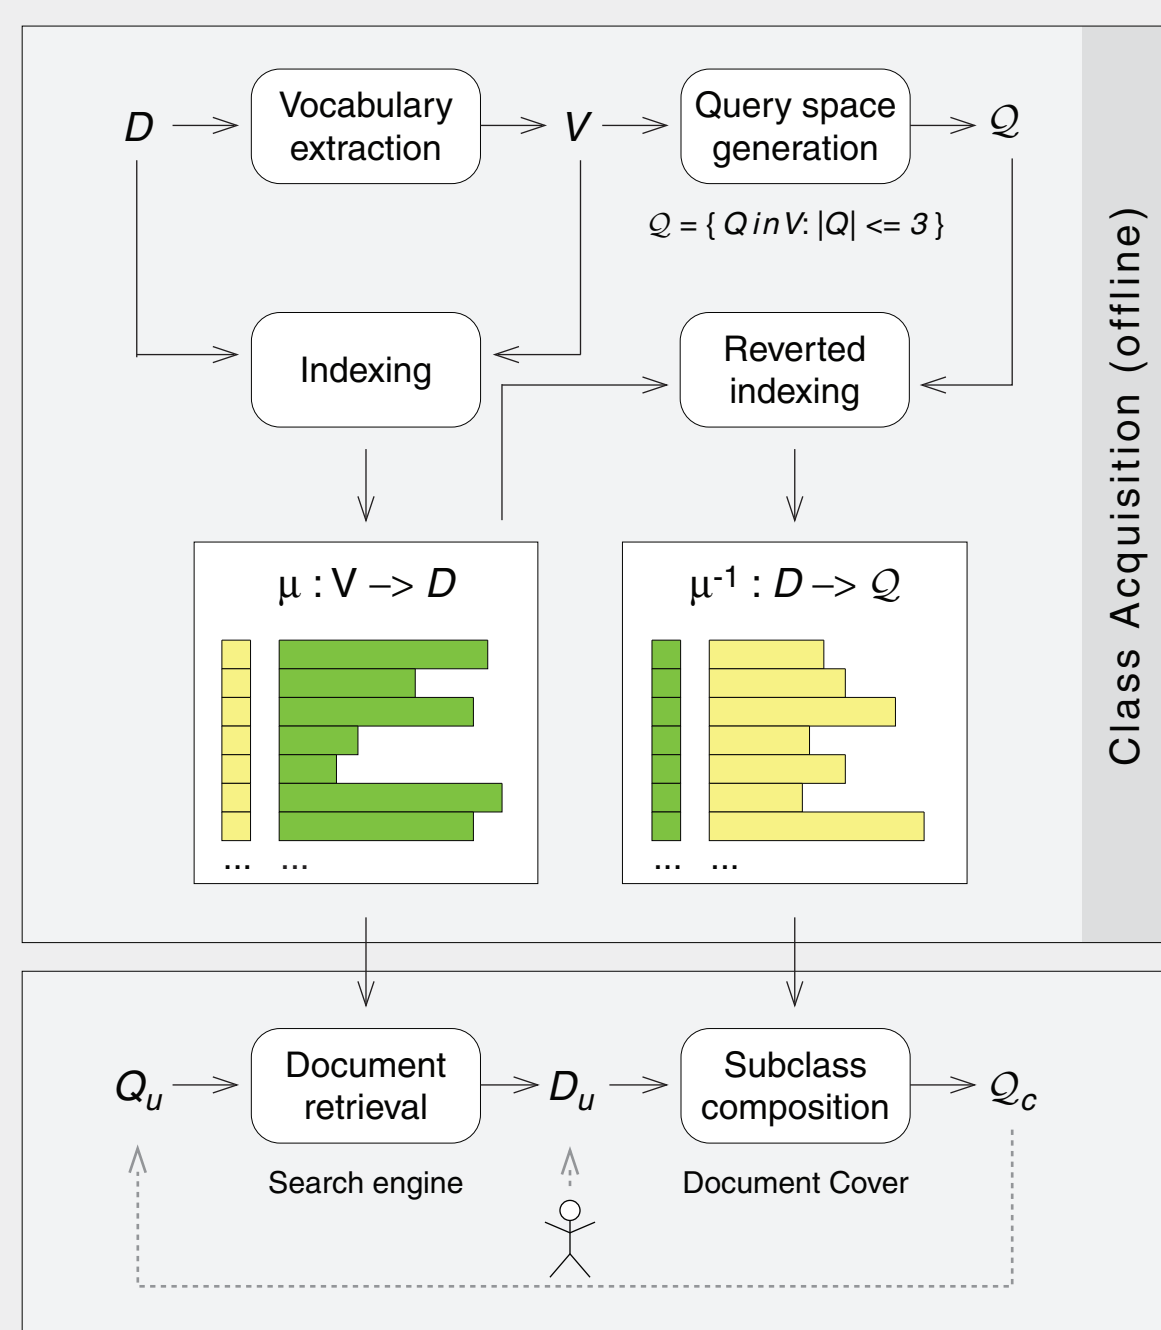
$D$ Vocabulary extraction $V$ Query space generation $\mathcal{Q}$

$\mathcal{Q} = \{ Q \, in \, V: |Q| <= 3 \}$

Indexing

Reverted indexing

Class Acquisition (offline)

$\mu : V \to D$

... ...

$\mu^{-1} : D \to \mathcal{Q}$

... ...

$Q_u$ Document retrieval $D_u$ Subclass composition $\mathcal{Q}_c$

Search engine

Document Cover